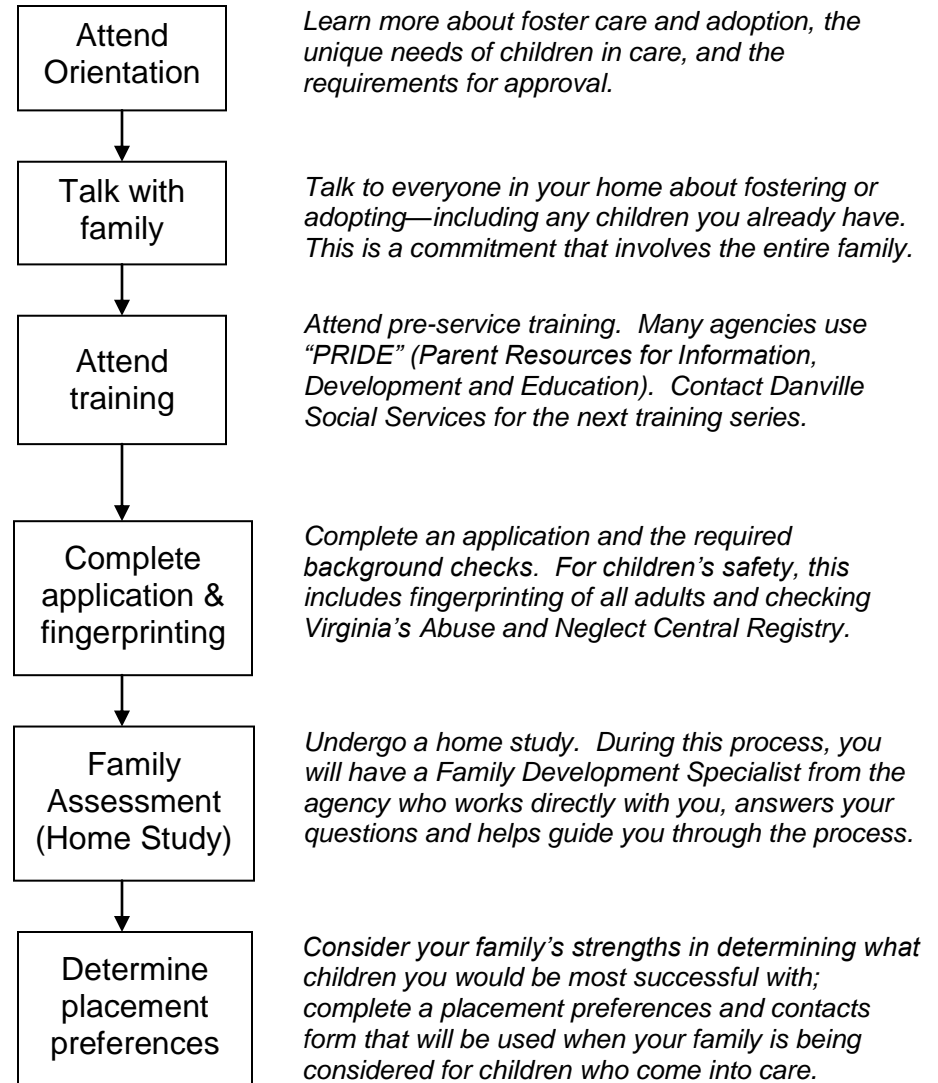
Attend Orientation

Learn more about foster care and adoption, the unique needs of children in care, and the requirements for approval.

Talk with family

Talk to everyone in your home about fostering or adopting—including any children you already have. This is a commitment that involves the entire family.

Attend training

Attend pre-service training. Many agencies use "PRIDE" (Parent Resources for Information, Development and Education). Contact Danville Social Services for the next training series.

Complete application & fingerprinting

Complete an application and the required background checks. For children's safety, this includes fingerprinting of all adults and checking Virginia's Abuse and Neglect Central Registry.

Family Assessment (Home Study)

Undergo a home study. During this process, you will have a Family Development Specialist from the agency who works directly with you, answers your questions and helps guide you through the process.

Determine placement preferences

Consider your family's strengths in determining what children you would be most successful with; complete a placement preferences and contacts form that will be used when your family is being considered for children who come into care.